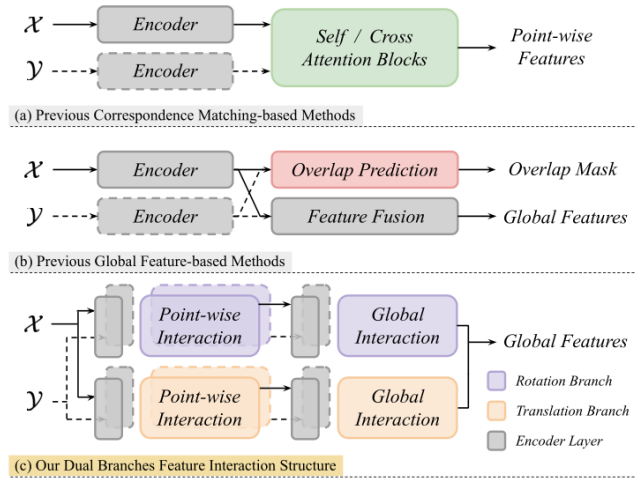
$\mathcal{X}$
$\mathcal{Y}$
Encoder
Encoder
Self / Cross Attention Blocks
Point-wise Features
(a) Previous Correspondence Matching-based Methods

$\mathcal{X}$
$\mathcal{Y}$
Encoder
Encoder
Overlap Prediction
Feature Fusion
Overlap Mask
Global Features
(b) Previous Global Feature-based Methods

$\mathcal{X}$
$\mathcal{Y}$
Point-wise Interaction
Point-wise Interaction
Global Interaction
Global Interaction
Global Features
Rotation Branch
Translation Branch
Encoder Layer
(c) Our Dual Branches Feature Interaction Structure